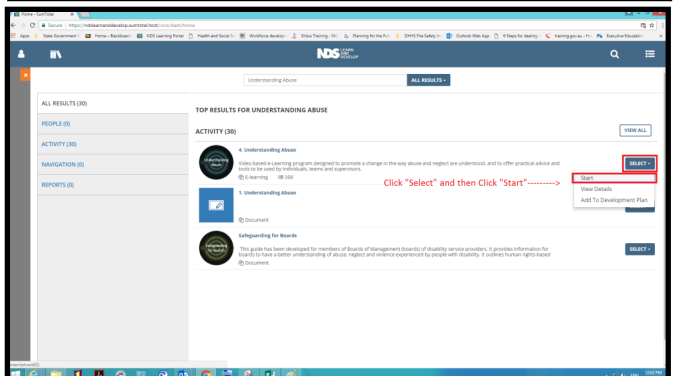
Home - SumTotal

Secure | https://ndslearnanddevelop.sumtotal.host/core/dash/home

Apps | State Government | Home – Blackboard | NDS Learning Portal | Health and Social | Workforce develop | Sirius Training | Planning for the Fu | DHHS Fire Safety | Outlook Web App | 6 Steps for dealing | training.gov.au | Executive Education

NDS LEARN AND DEVELOP

Understanding Abuse

ALL RESULTS

ALL RESULTS (30)

PEOPLE (0)

ACTIVITY (30)

NAVIGATION (0)

REPORTS (0)

TOP RESULTS FOR UNDERSTANDING ABUSE

ACTIVITY (30)

VIEW ALL

4. Understanding Abuse

Video-based e-Learning program designed to promote a change in the way abuse and neglect are understood, and to offer practical advice and tools to be used by individuals, teams and supervisors.

E-learning 168

SELECT

Click "Select" and then Click "Start"-------->

Start

View Details

Add To Development Plan

1. Understanding Abuse

Document

Safeguarding for Boards

This guide has been developed for members of Boards of Management (boards) of disability service providers. It provides information for boards to have a better understanding of abuse, neglect and violence experienced by people with disability. It outlines human rights-based

Document

SELECT